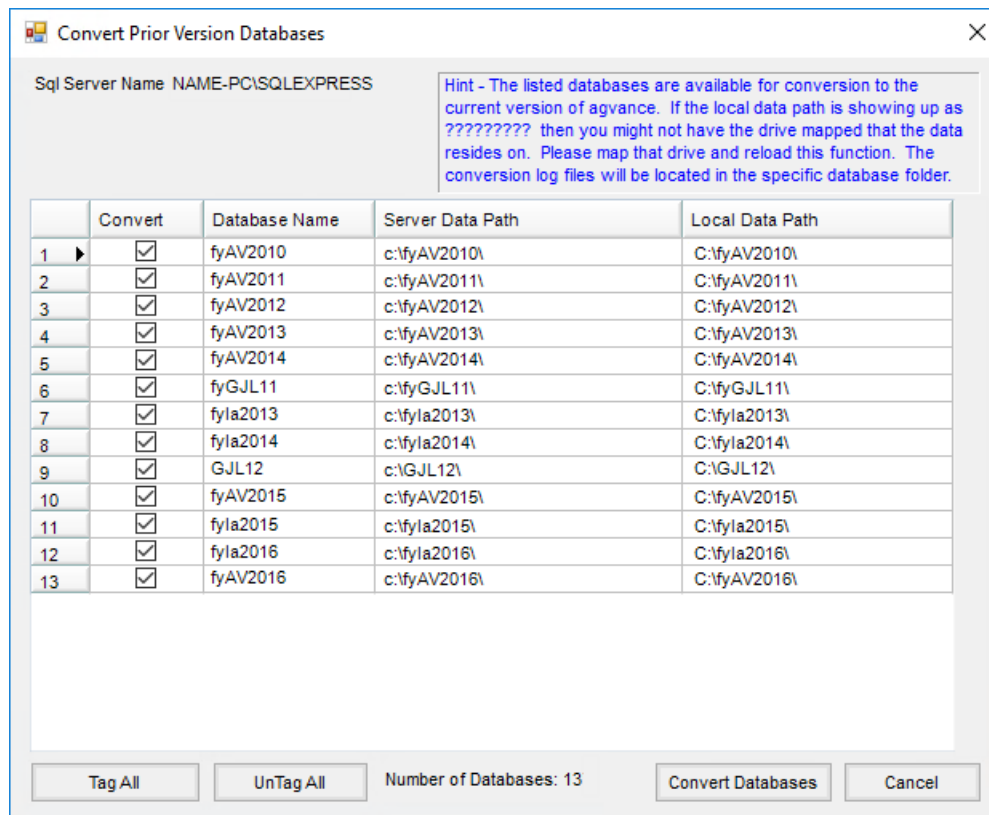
Convert Prior Version Databases

Sql Server Name NAME-PC\SQLEXPRESS

Hint - The listed databases are available for conversion to the current version of agvance. If the local data path is showing up as ????????? then you might not have the drive mapped that the data resides on. Please map that drive and reload this function. The conversion log files will be located in the specific database folder.

| | Convert | Database Name | Server Data Path | Local Data Path |
|---|---|---|---|---|
| 1 | ☑ | fyAV2010 | c:\fyAV2010\ | C:\fyAV2010\ |
| 2 | ☑ | fyAV2011 | c:\fyAV2011\ | C:\fyAV2011\ |
| 3 | ☑ | fyAV2012 | c:\fyAV2012\ | C:\fyAV2012\ |
| 4 | ☑ | fyAV2013 | c:\fyAV2013\ | C:\fyAV2013\ |
| 5 | ☑ | fyAV2014 | c:\fyAV2014\ | C:\fyAV2014\ |
| 6 | ☑ | fyGJL11 | c:\fyGJL11\ | C:\fyGJL11\ |
| 7 | ☑ | fyIa2013 | c:\fyIa2013\ | C:\fyIa2013\ |
| 8 | ☑ | fyIa2014 | c:\fyIa2014\ | C:\fyIa2014\ |
| 9 | ☑ | GJL12 | c:\GJL12\ | C:\GJL12\ |
| 10 | ☑ | fyAV2015 | c:\fyAV2015\ | C:\fyAV2015\ |
| 11 | ☑ | fyIa2015 | c:\fyIa2015\ | C:\fyIa2015\ |
| 12 | ☑ | fyIa2016 | c:\fyIa2016\ | C:\fyIa2016\ |
| 13 | ☑ | fyAV2016 | c:\fyAV2016\ | C:\fyAV2016\ |

Tag All UnTag All Number of Databases: 13 Convert Databases Cancel